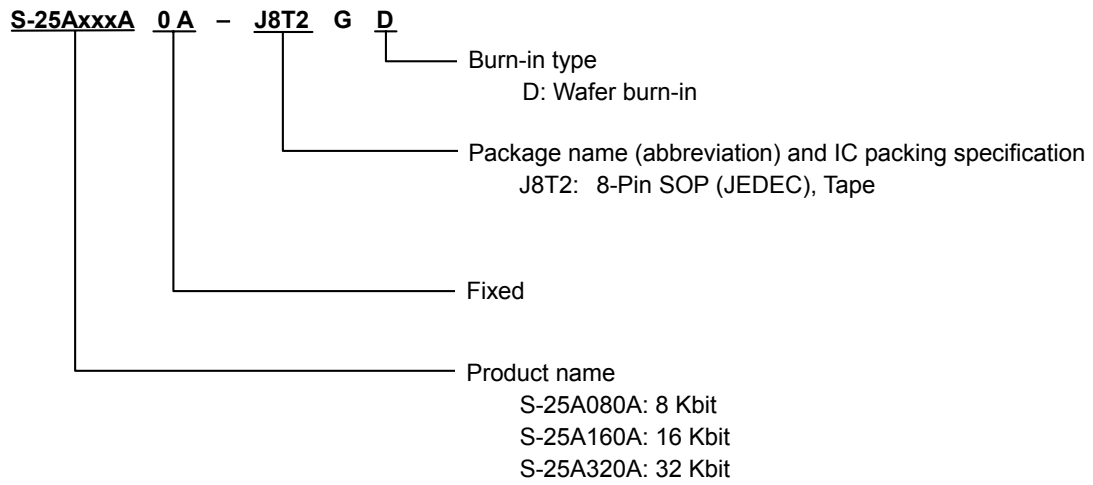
S-25AxxxA 0 A – J8T2 G D

Burn-in type
D: Wafer burn-in

Package name (abbreviation) and IC packing specification
J8T2: 8-Pin SOP (JEDEC), Tape

Fixed

Product name
S-25A080A: 8 Kbit
S-25A160A: 16 Kbit
S-25A320A: 32 Kbit